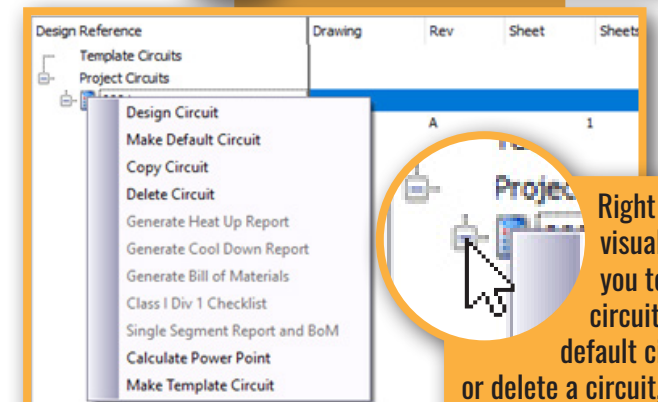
| Design Reference | Drawing | Rev | Sheet | Sheets |
|---|---|---|---|---|
| Template Circuits | | | | |
| Project Circuits | | | | |
| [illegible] | | A | 1 | |

Design Circuit
Make Default Circuit
Copy Circuit
Delete Circuit
Generate Heat Up Report
Generate Cool Down Report
Generate Bill of Materials
Class I Div 1 Checklist
Single Segment Report and BoM
Calculate Power Point
Make Template Circuit

Projec

Right visual you to circuit default c or delete a circuit.